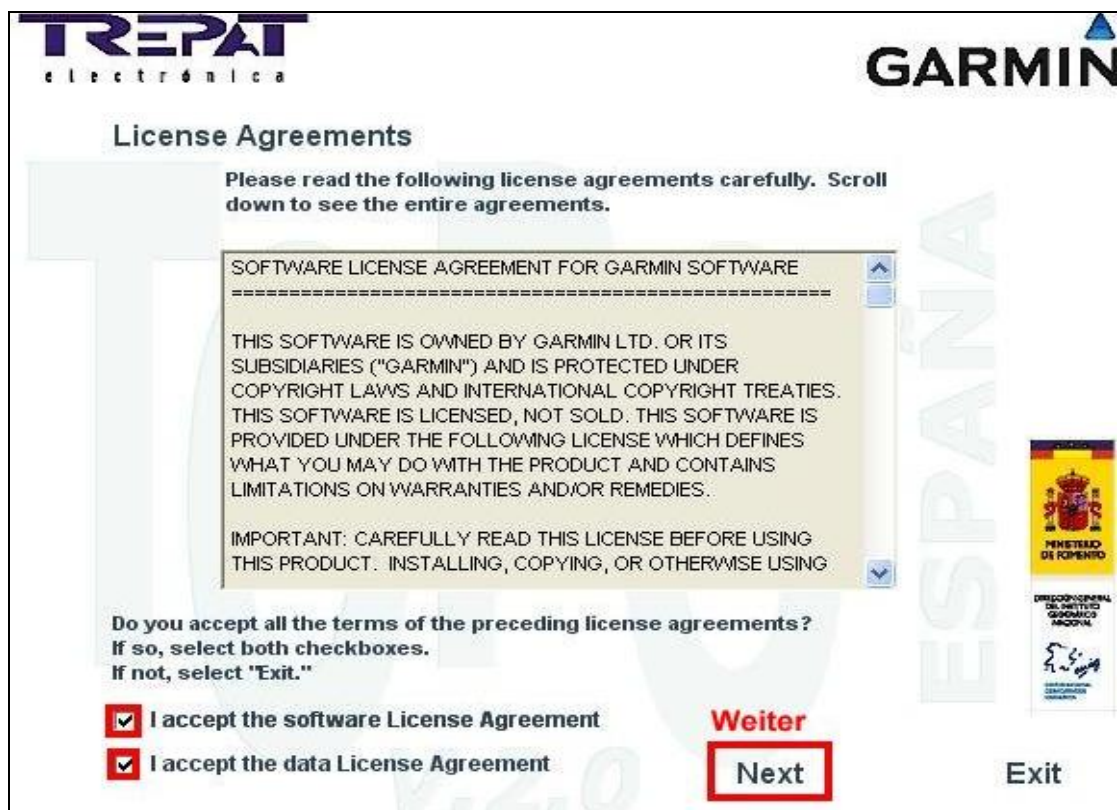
TREPAT
electrónica

GARMIN

License Agreements

Please read the following license agreements carefully. Scroll down to see the entire agreements.

SOFTWARE LICENSE AGREEMENT FOR GARMIN SOFTWARE
=====================================================

THIS SOFTWARE IS OWNED BY GARMIN LTD. OR ITS SUBSIDIARIES ("GARMIN") AND IS PROTECTED UNDER COPYRIGHT LAWS AND INTERNATIONAL COPYRIGHT TREATIES. THIS SOFTWARE IS LICENSED, NOT SOLD. THIS SOFTWARE IS PROVIDED UNDER THE FOLLOWING LICENSE WHICH DEFINES WHAT YOU MAY DO WITH THE PRODUCT AND CONTAINS LIMITATIONS ON WARRANTIES AND/OR REMEDIES.

IMPORTANT: CAREFULLY READ THIS LICENSE BEFORE USING THIS PRODUCT. INSTALLING, COPYING, OR OTHERWISE USING

ESPAÑA

MINISTERIO DE FOMENTO

DIRECCIÓN GENERAL DEL INSTITUTO GEOGRÁFICO NACIONAL

Do you accept all the terms of the preceding license agreements?
If so, select both checkboxes.
If not, select "Exit."

I accept the software License Agreement

I accept the data License Agreement

Weiter

Next

Exit